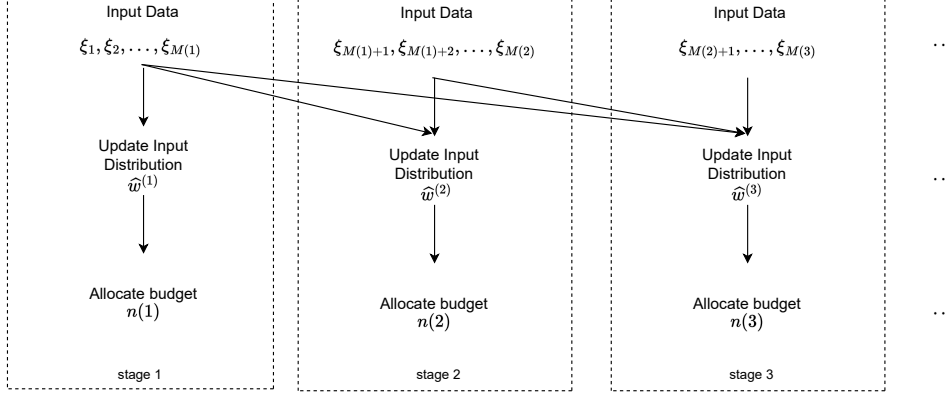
Input Data

$\xi_1, \xi_2, \ldots, \xi_{M(1)}$

Update Input Distribution
$\widehat{w}^{(1)}$

Allocate budget
$n(1)$

stage 1

Input Data

$\xi_{M(1)+1}, \xi_{M(1)+2}, \ldots, \xi_{M(2)}$

Update Input Distribution
$\widehat{w}^{(2)}$

Allocate budget
$n(2)$

stage 2

Input Data

$\xi_{M(2)+1}, \ldots, \xi_{M(3)}$

Update Input Distribution
$\widehat{w}^{(3)}$

Allocate budget
$n(3)$

stage 3

$\cdots$

$\cdots$

$\cdots$